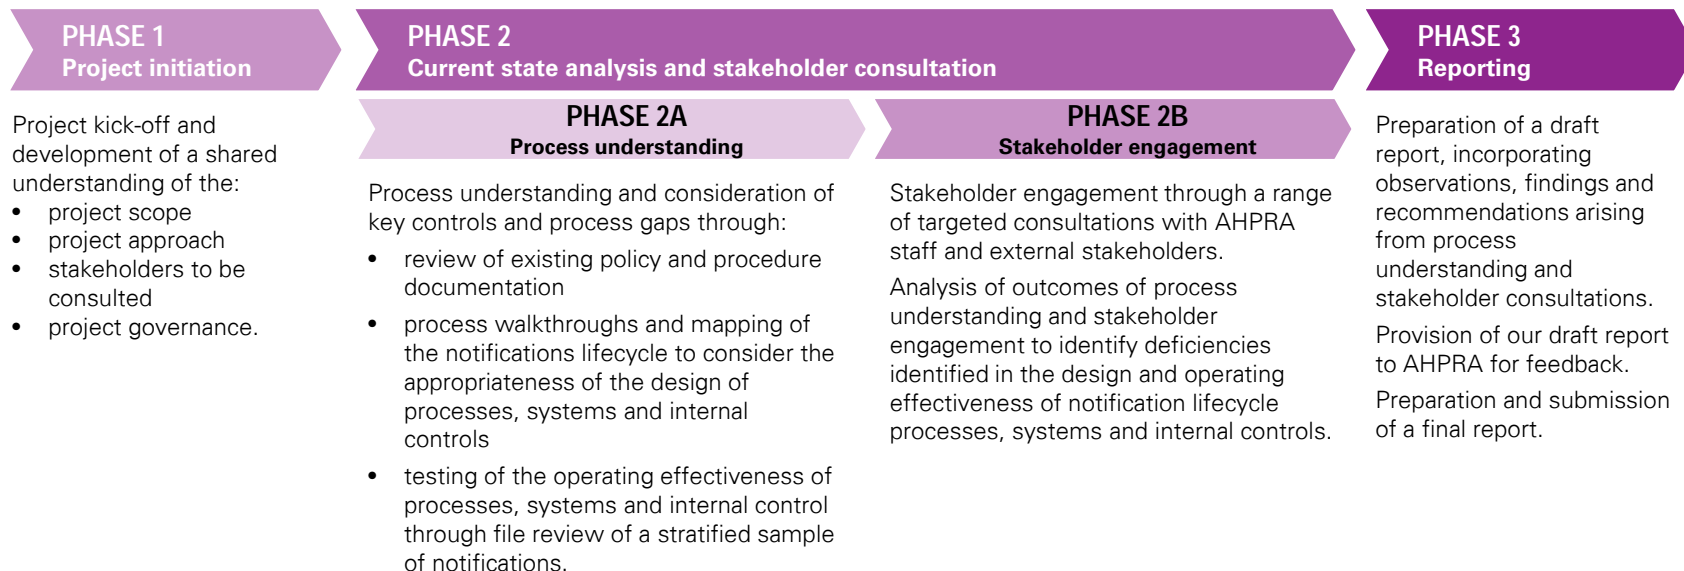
PHASE 1
Project initiation

Project kick-off and development of a shared understanding of the:
- project scope
- project approach
- stakeholders to be consulted
- project governance.

PHASE 2
Current state analysis and stakeholder consultation

PHASE 2A
Process understanding

Process understanding and consideration of key controls and process gaps through:
- review of existing policy and procedure documentation
- process walkthroughs and mapping of the notifications lifecycle to consider the appropriateness of the design of processes, systems and internal controls
- testing of the operating effectiveness of processes, systems and internal control through file review of a stratified sample of notifications.

PHASE 2B
Stakeholder engagement

Stakeholder engagement through a range of targeted consultations with AHPRA staff and external stakeholders.

Analysis of outcomes of process understanding and stakeholder engagement to identify deficiencies identified in the design and operating effectiveness of notification lifecycle processes, systems and internal controls.

PHASE 3
Reporting

Preparation of a draft report, incorporating observations, findings and recommendations arising from process understanding and stakeholder consultations.

Provision of our draft report to AHPRA for feedback.

Preparation and submission of a final report.